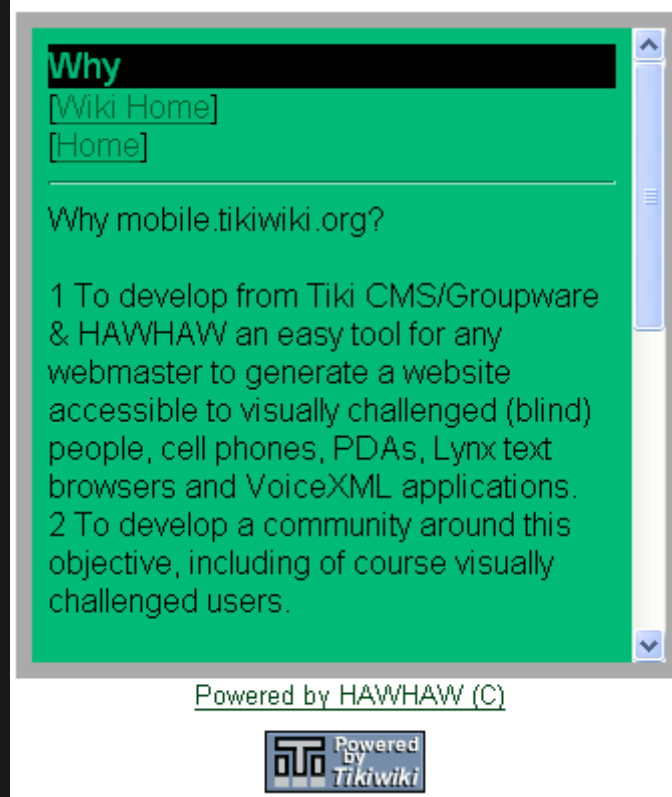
Why
[Wiki Home]
[Home]

Why mobile.tikiwiki.org?

1 To develop from Tiki CMS/Groupware & HAWHAW an easy tool for any webmaster to generate a website accessible to visually challenged (blind) people, cell phones, PDAs, Lynx text browsers and VoiceXML applications.
2 To develop a community around this objective, including of course visually challenged users.

Powered by HAWHAW (C)

Powered by Tikiwiki